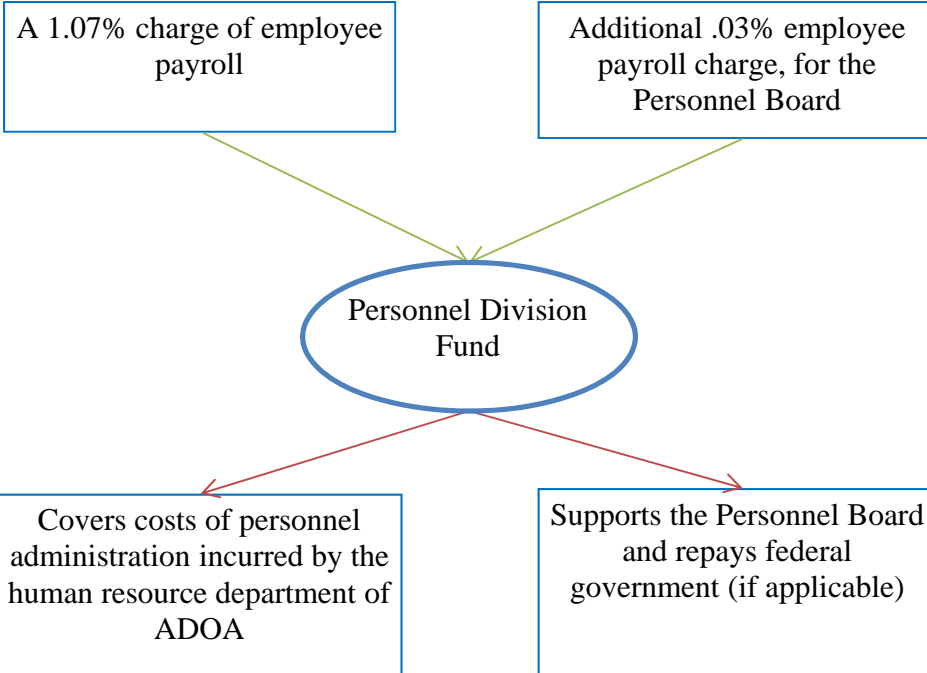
A 1.07% charge of employee payroll

Additional .03% employee payroll charge, for the Personnel Board

Personnel Division Fund

Covers costs of personnel administration incurred by the human resource department of ADOA

Supports the Personnel Board and repays federal government (if applicable)